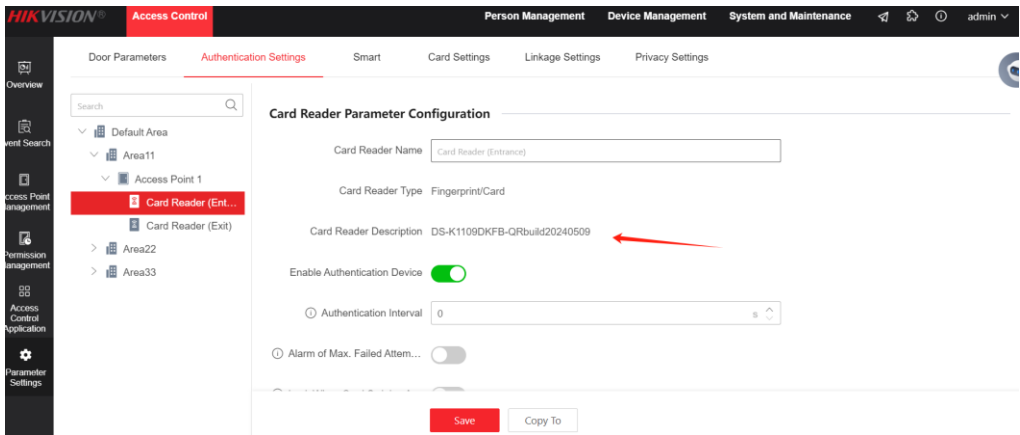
HIKVISION® Access Control Person Management Device Management System and Maintenance admin

Overview
vent Search
ccess Point anagement
Permission anagement
Access Control Application
Parameter Settings

Door Parameters Authentication Settings Smart Card Settings Linkage Settings Privacy Settings

Search
Default Area
Area11
Access Point 1
Card Reader (Ent...
Card Reader (Exit)
Area22
Area33

Card Reader Parameter Configuration

Card Reader Name Card Reader (Entrance)

Card Reader Type Fingerprint/Card

Card Reader Description DS-K1109DKFB-QRbuild20240509

Enable Authentication Device

Authentication Interval 0 s

Alarm of Max. Failed Attem...

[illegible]

Save Copy To